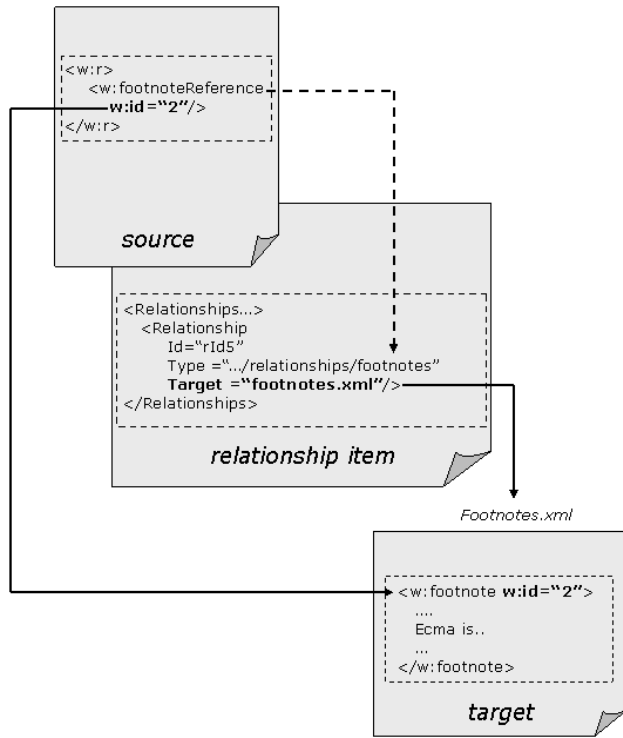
<w:r>
<w:footnoteReference
**w:id="2"**/>
</w:r>

*source*

<Relationships...>
<Relationship
Id="rId5"
Type ="../relationships/footnotes"
**Target ="footnotes.xml"**/>
</Relationships>

*relationship item*

*Footnotes.xml*

<w:footnote **w:id="2"**>
....
Ecma is..
...
</w:footnote>

*target*